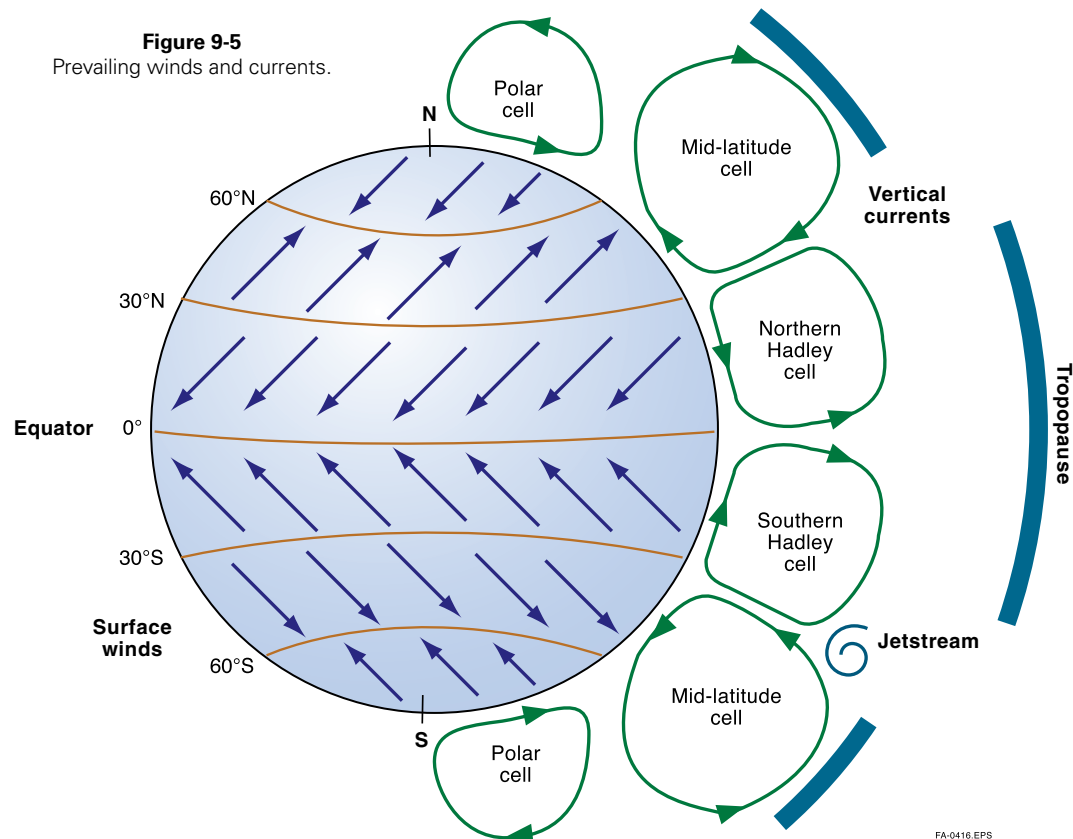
**Figure 9-5**
Prevailing winds and currents.

Polar cell

N

Mid-latitude cell

Vertical currents

60°N

30°N

Northern Hadley cell

Tropopause

Equator

0°

Southern Hadley cell

30°S

Surface winds

Jetstream

60°S

Mid-latitude cell

S

Polar cell

FA-0416.EPS